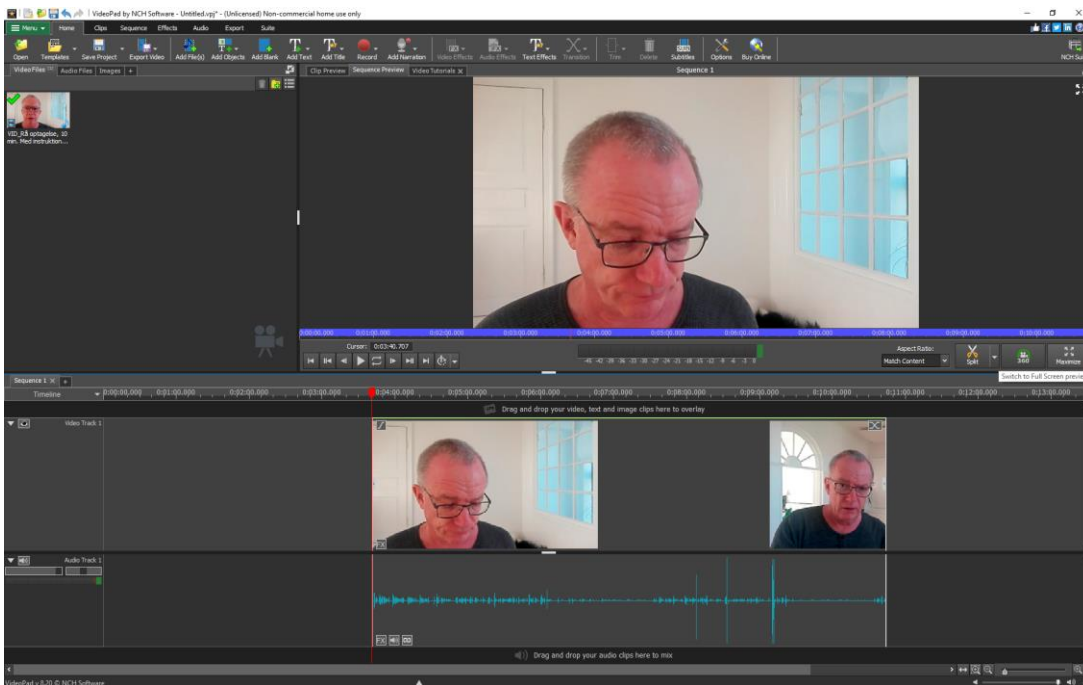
VideoPad by NCH Software - Untitled.vpj* - (Unlicensed) Non-commercial home use only

Menu Home Clips Sequence Effects Audio Export Suite

Open Templates Save Project Export Video Add File(s) Add Objects Add Blank Add Text Add Title Record Add Narration Video Effects Audio Effects Text Effects Transition Trim Delete Subtitles Options Buy Online

NCH Su

Video Files Audio Files Images +

Clip Preview Sequence Preview Video Tutorials

Sequence 1

VID_RÅ optagelse, 10 min. Med instruktion...

0:00:00.000 0:01:00.000 0:02:00.000 0:03:00.000 0:04:00.000 0:05:00.000 0:06:00.000 0:07:00.000 0:08:00.000 0:09:00.000 0:10:00.000

Cursor: 0:03:40.707

Aspect Ratio: Match Content

Split 360 Maximize

Switch to Full Screen previe

Sequence 1

Timeline 0:00:00.000 0:01:00.000 0:02:00.000 0:03:00.000 0:04:00.000 0:05:00.000 0:06:00.000 0:07:00.000 0:08:00.000 0:09:00.000 0:10:00.000 0:11:00.000 0:12:00.000 0:13:00.000

Drag and drop your video, text and image clips here to overlay

Video Track 1

Audio Track 1

Drag and drop your audio clips here to mix

VideoPad v 8.20 © NCH Software